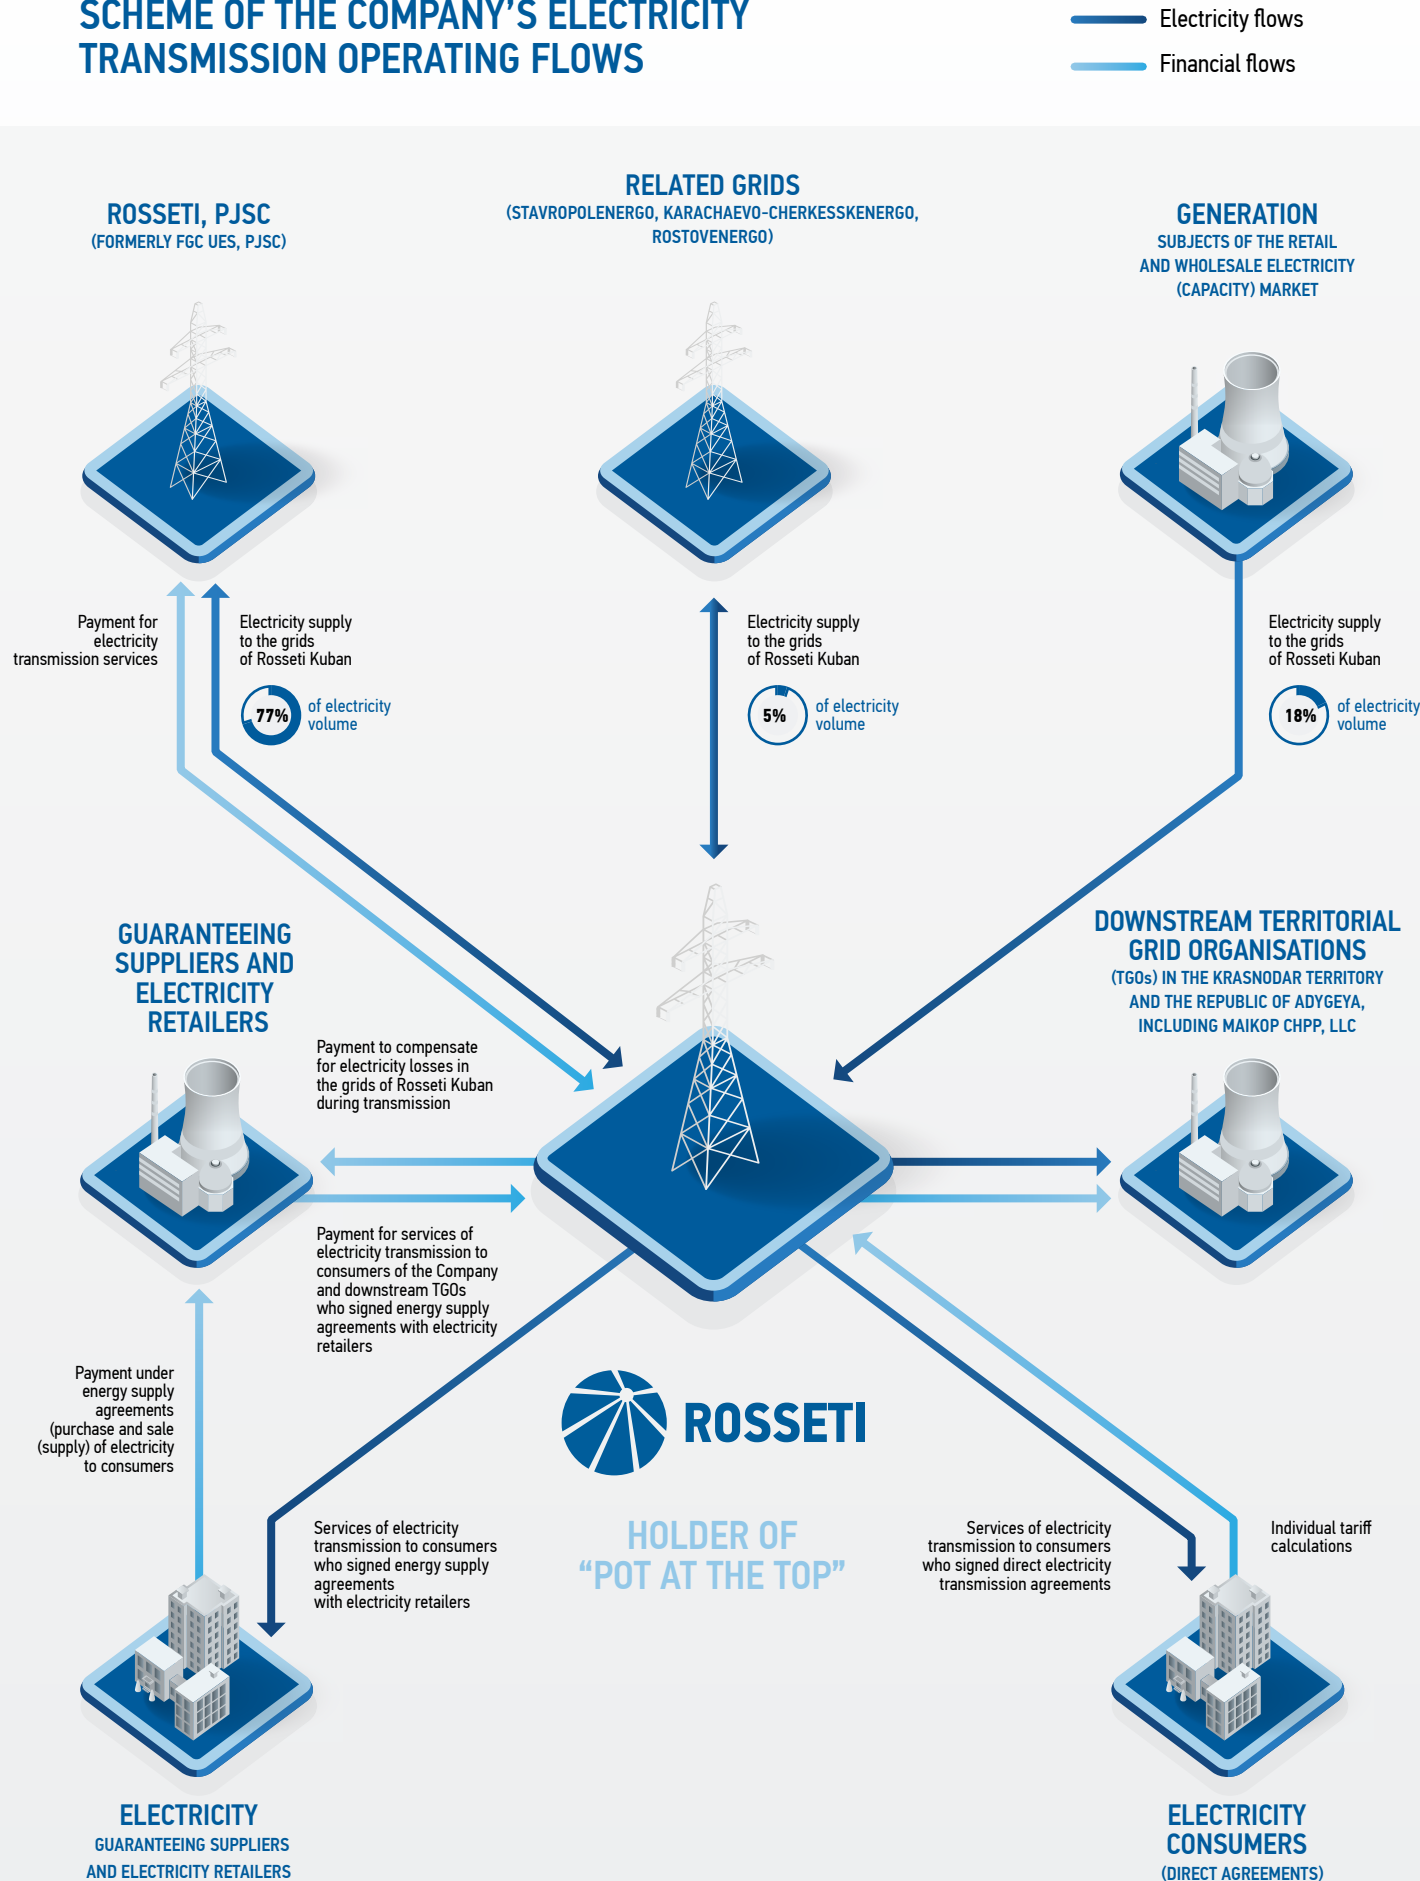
SCHEME OF THE COMPANY'S ELECTRICITY TRANSMISSION OPERATING FLOWS

Electricity flows
Financial flows

ROSSETI, PJSC
(FORMERLY FGC UES, PJSC)

RELATED GRIDS
(STAVROPOLENERGO, KARACHAEVO-CHERKESSKENERGO, ROSTOVENERGO)

GENERATION
SUBJECTS OF THE RETAIL AND WHOLESALE ELECTRICITY (CAPACITY) MARKET

Payment for electricity transmission services

Electricity supply to the grids of Rosseti Kuban

77% of electricity volume

Electricity supply to the grids of Rosseti Kuban

5% of electricity volume

Electricity supply to the grids of Rosseti Kuban

18% of electricity volume

GUARANTEEING SUPPLIERS AND ELECTRICITY RETAILERS

DOWNSTREAM TERRITORIAL GRID ORGANISATIONS
(TGOs) IN THE KRASNODAR TERRITORY AND THE REPUBLIC OF ADYGEYA, INCLUDING MAIKOP CHPP, LLC

Payment to compensate for electricity losses in the grids of Rosseti Kuban during transmission

Payment for services of electricity transmission to consumers of the Company and downstream TGOs who signed energy supply agreements with electricity retailers

Payment under energy supply agreements (purchase and sale (supply) of electricity to consumers

ROSSETI

HOLDER OF "POT AT THE TOP"

Services of electricity transmission to consumers who signed energy supply agreements with electricity retailers

Services of electricity transmission to consumers who signed direct electricity transmission agreements

Individual tariff calculations

ELECTRICITY
GUARANTEEING SUPPLIERS AND ELECTRICITY RETAILERS

ELECTRICITY CONSUMERS
(DIRECT AGREEMENTS)